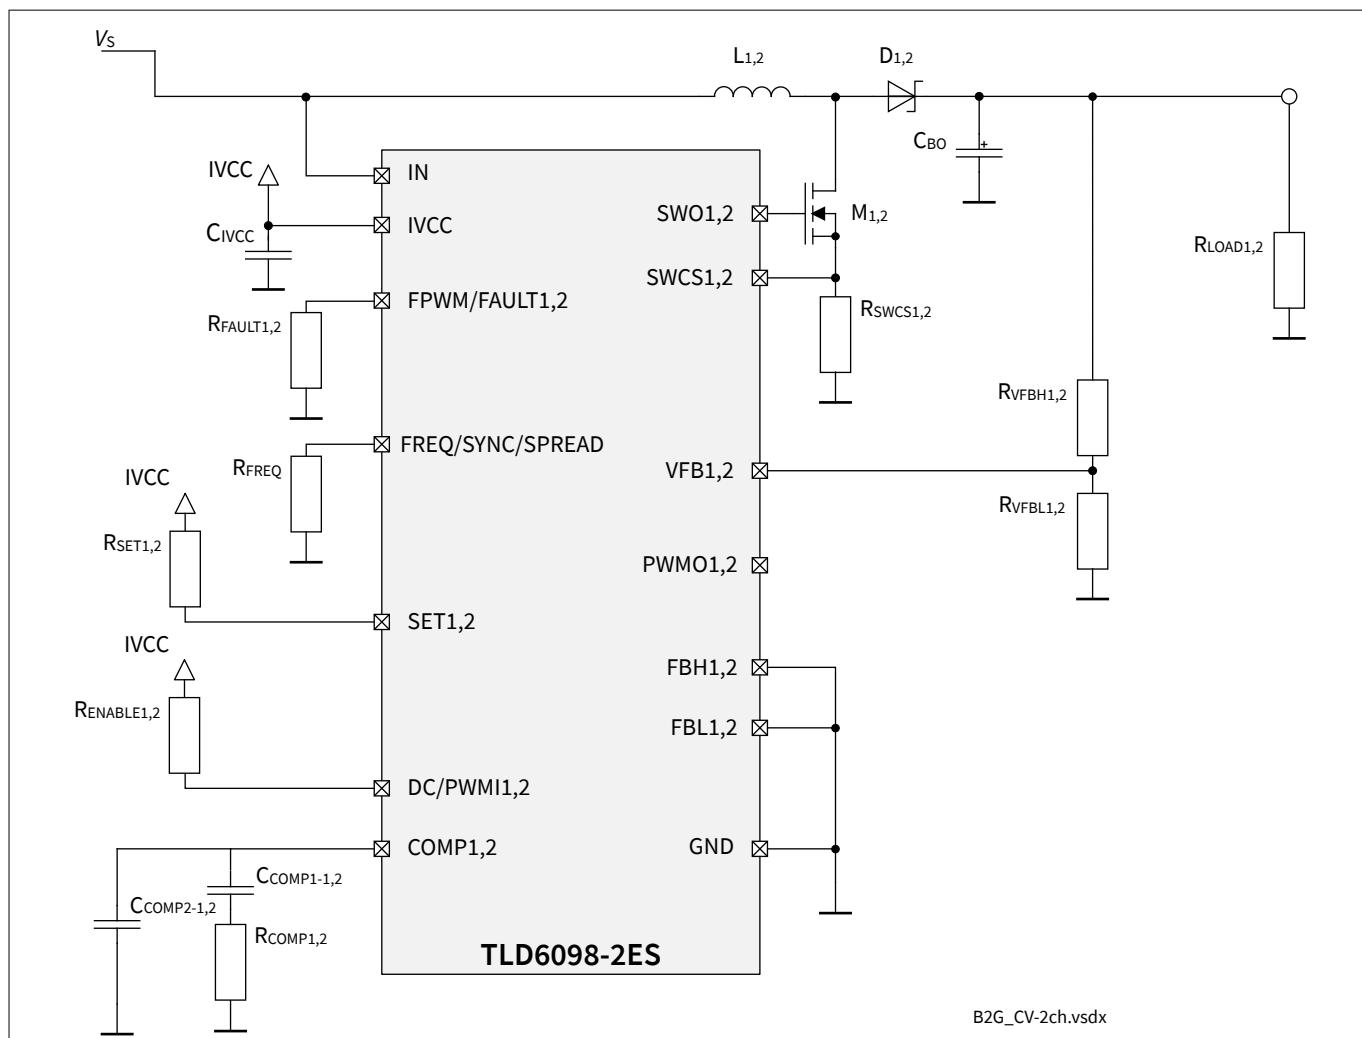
$V_S$

$L_{1,2}$

$D_{1,2}$

$C_{BO}$

IVCC

$C_{IVCC}$

IN

IVCC

SWO1,2

$M_{1,2}$

SWCS1,2

$R_{LOAD1,2}$

FPWM/FAULT1,2

$R_{FAULT1,2}$

$R_{SWCS1,2}$

FREQ/SYNC/SPREAD

$R_{FREQ}$

VFB1,2

$R_{VFBH1,2}$

$R_{VFBL1,2}$

IVCC

$R_{SET1,2}$

PWMO1,2

SET1,2

IVCC

$R_{ENABLE1,2}$

FBH1,2

FBL1,2

DC/PWMI1,2

COMP1,2

GND

$C_{COMP1-1,2}$

$C_{COMP2-1,2}$

$R_{COMP1,2}$

TLD6098-2ES

B2G_CV-2ch.vsdx